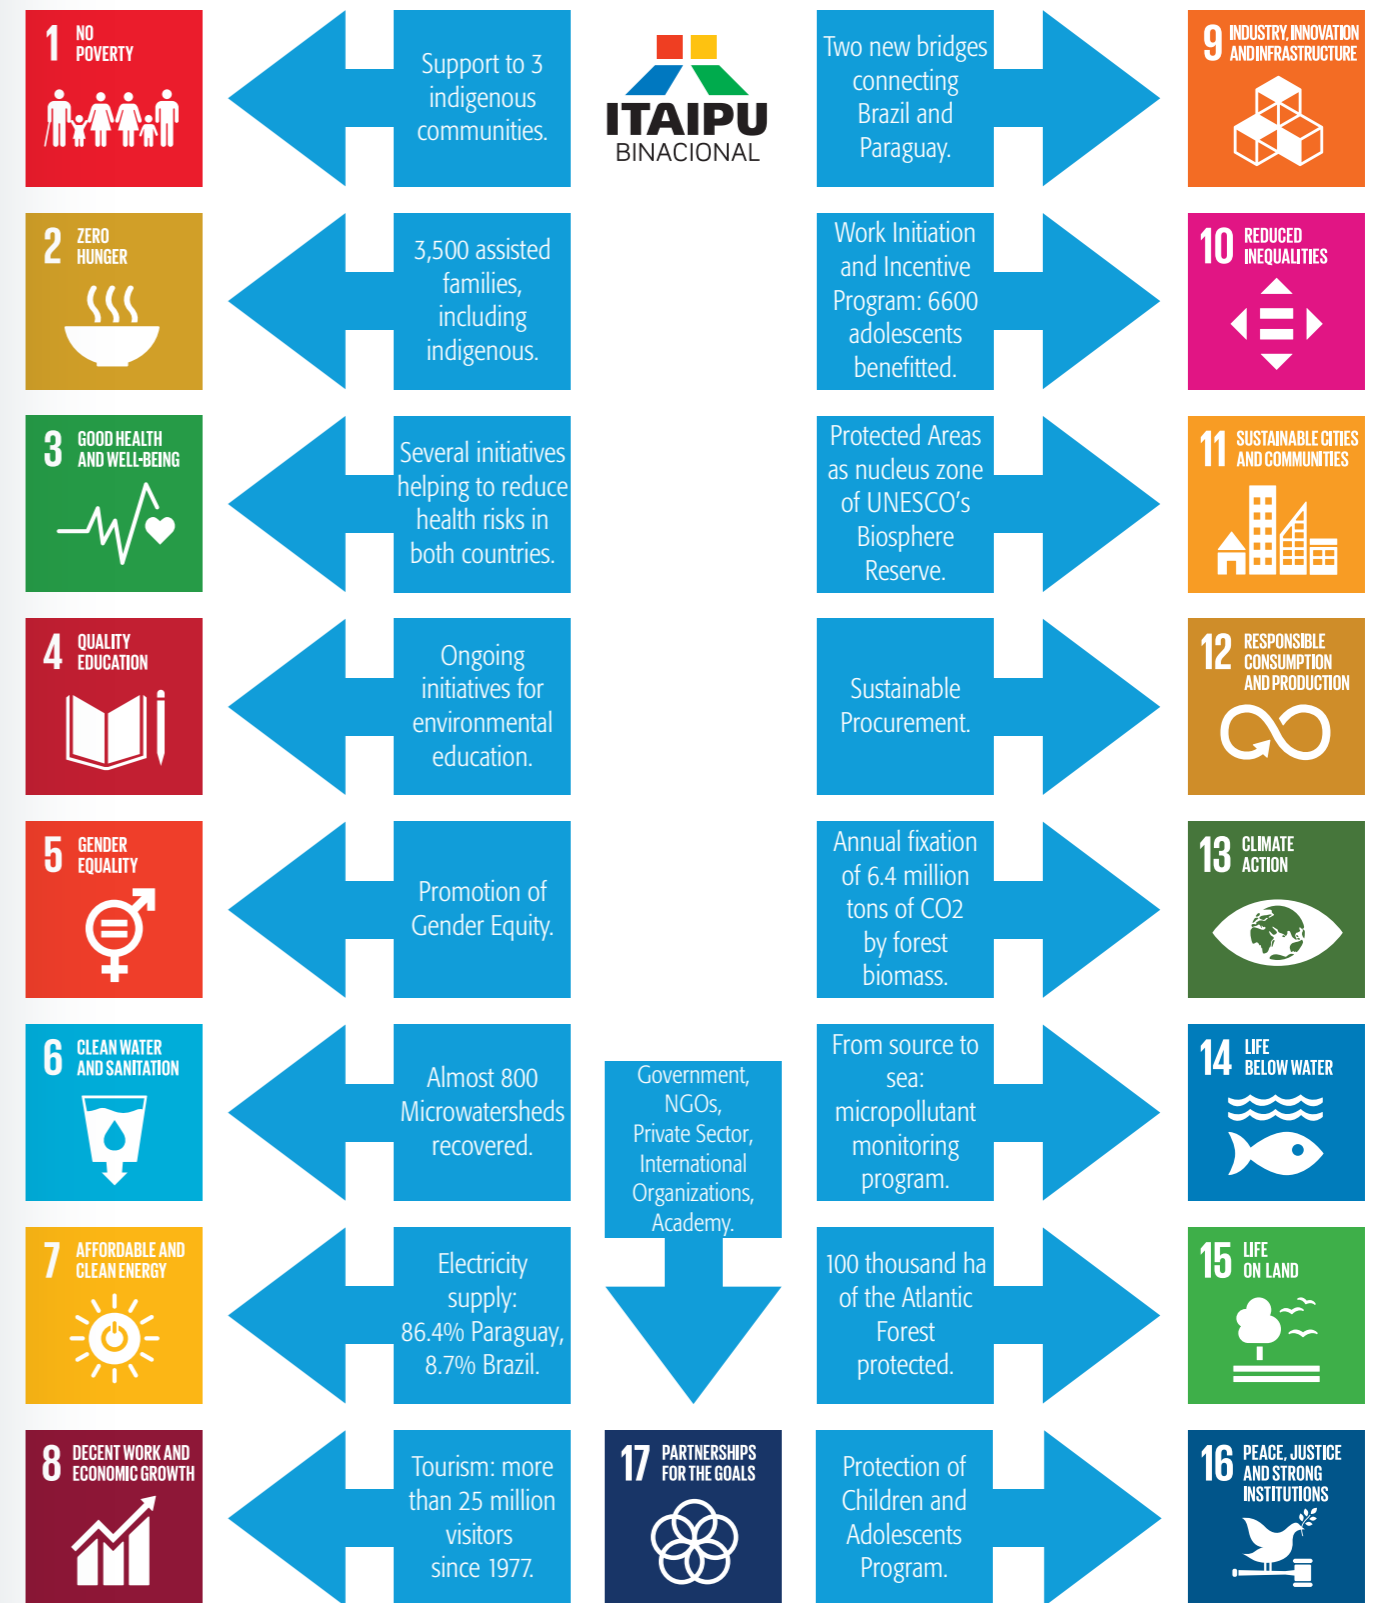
1 NO POVERTY

Support to 3 indigenous communities.

ITAIPU BINACIONAL

Two new bridges connecting Brazil and Paraguay.

9 INDUSTRY, INNOVATION ANDINFRASTRUCTURE

2 ZERO HUNGER

3,500 assisted families, including indigenous.

Work Initiation and Incentive Program: 6600 adolescents benefitted.

10 REDUCED INEQUALITIES

3 GOOD HEALTH AND WELL-BEING

Several initiatives helping to reduce health risks in both countries.

Protected Areas as nucleus zone of UNESCO's Biosphere Reserve.

11 SUSTAINABLE CITIES AND COMMUNITIES

4 QUALITY EDUCATION

Ongoing initiatives for environmental education.

Sustainable Procurement.

12 RESPONSIBLE CONSUMPTION AND PRODUCTION

5 GENDER EQUALITY

Promotion of Gender Equity.

Annual fixation of 6.4 million tons of CO2 by forest biomass.

13 CLIMATE ACTION

6 CLEAN WATER AND SANITATION

Almost 800 Microwatersheds recovered.

Government, NGOs, Private Sector, International Organizations, Academy.

From source to sea: micropollutant monitoring program.

14 LIFE BELOW WATER

7 AFFORDABLE AND CLEAN ENERGY

Electricity supply: 86.4% Paraguay, 8.7% Brazil.

100 thousand ha of the Atlantic Forest protected.

15 LIFE ON LAND

8 DECENT WORK AND ECONOMIC GROWTH

Tourism: more than 25 million visitors since 1977.

17 PARTNERSHIPS FOR THE GOALS

Protection of Children and Adolescents Program.

16 PEACE, JUSTICE AND STRONG INSTITUTIONS